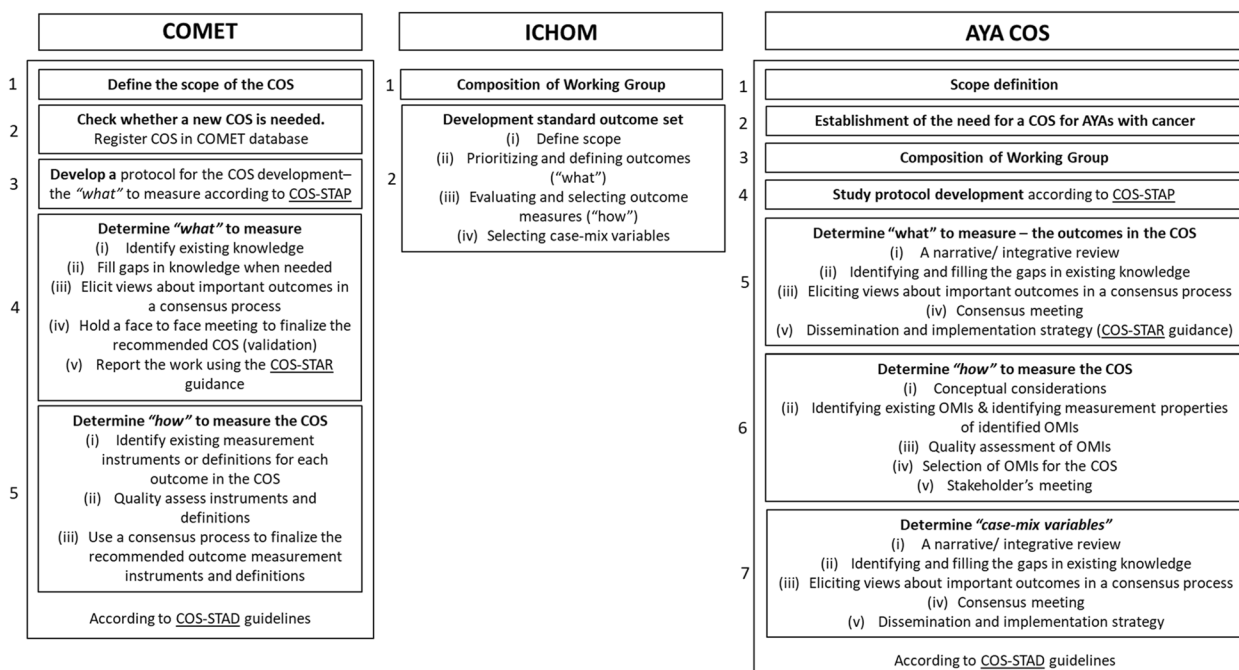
COMET

1 Define the scope of the COS

2 Check whether a new COS is needed. Register COS in COMET database

3 Develop a protocol for the COS development– the *"what"* to measure according to COS-STAP

4 Determine *"what"* to measure
(i) Identify existing knowledge
(ii) Fill gaps in knowledge when needed
(iii) Elicit views about important outcomes in a consensus process
(iv) Hold a face to face meeting to finalize the recommended COS (validation)
(v) Report the work using the COS-STAR guidance

5 Determine *"how"* to measure the COS
(i) Identify existing measurement instruments or definitions for each outcome in the COS
(ii) Quality assess instruments and definitions
(iii) Use a consensus process to finalize the recommended outcome measurement instruments and definitions

According to COS-STAD guidelines

ICHOM

1 Composition of Working Group

2 Development standard outcome set
(i) Define scope
(ii) Prioritizing and defining outcomes ("what")
(iii) Evaluating and selecting outcome measures ("how")
(iv) Selecting case-mix variables

AYA COS

1 Scope definition

2 Establishment of the need for a COS for AYAs with cancer

3 Composition of Working Group

4 Study protocol development according to COS-STAP

5 Determine "what" to measure – the outcomes in the COS
(i) A narrative/ integrative review
(ii) Identifying and filling the gaps in existing knowledge
(iii) Eliciting views about important outcomes in a consensus process
(iv) Consensus meeting
(v) Dissemination and implementation strategy (COS-STAR guidance)

6 Determine *"how"* to measure the COS
(i) Conceptual considerations
(ii) Identifying existing OMIs & identifying measurement properties of identified OMIs
(iii) Quality assessment of OMIs
(iv) Selection of OMIs for the COS
(v) Stakeholder's meeting

7 Determine *"case-mix variables"*
(i) A narrative/ integrative review
(ii) Identifying and filling the gaps in existing knowledge
(iii) Eliciting views about important outcomes in a consensus process
(iv) Consensus meeting
(v) Dissemination and implementation strategy

According to COS-STAD guidelines